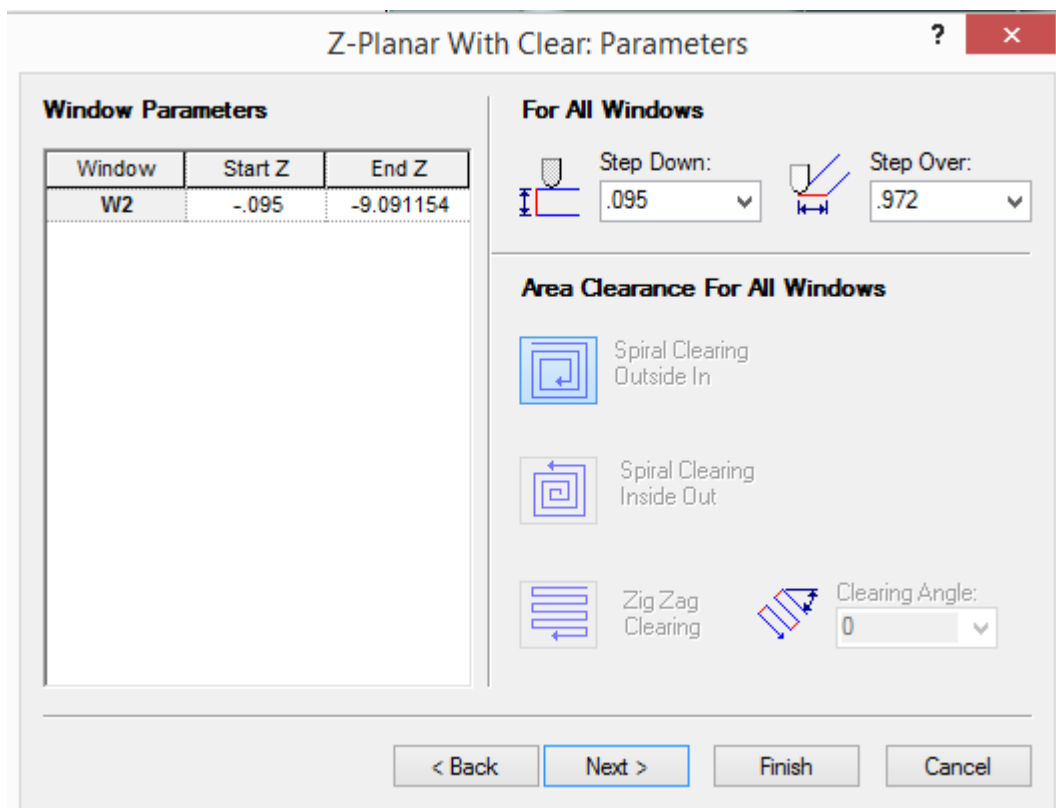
Z-Planar With Clear: Parameters

?

✕

Window Parameters

| Window | Start Z | End Z |
|---|---|---|
| W2 | -.095 | -9.091154 |

For All Windows

Step Down:
.095

Step Over:
.972

Area Clearance For All Windows

Spiral Clearing Outside In

Spiral Clearing Inside Out

Zig Zag Clearing

Clearing Angle:
0

< Back

Next >

Finish

Cancel